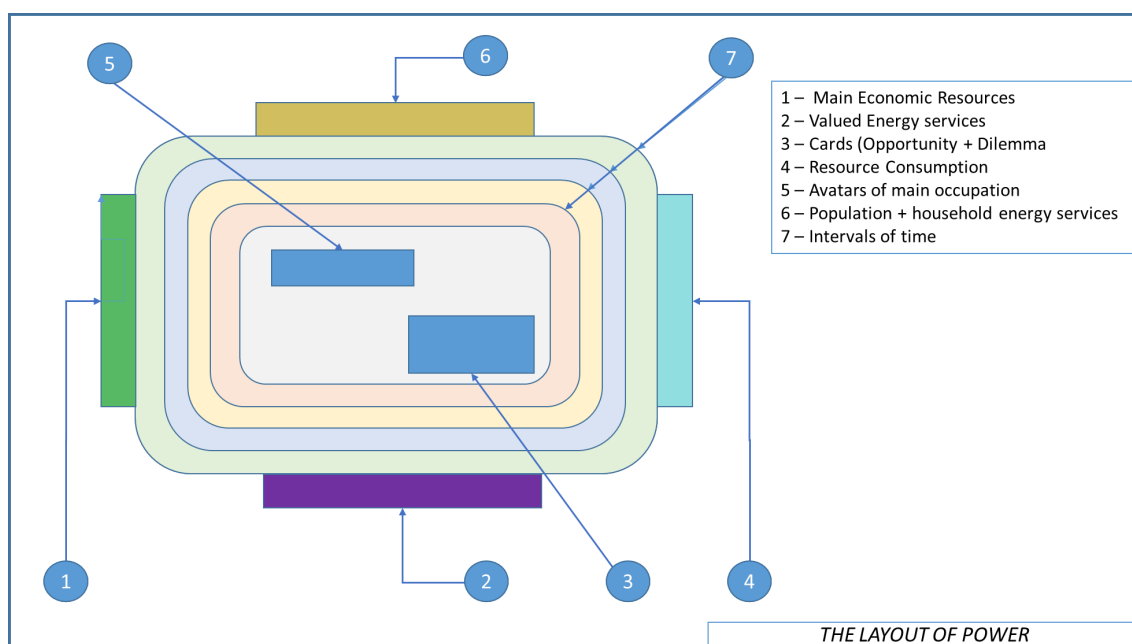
5

6

7

1 – Main Economic Resources
2 – Valued Energy services
3 – Cards (Opportunity + Dilemma
4 – Resource Consumption
5 – Avatars of main occupation
6 – Population + household energy services
7 – Intervals of time

1

2

3

4

THE LAYOUT OF POWER